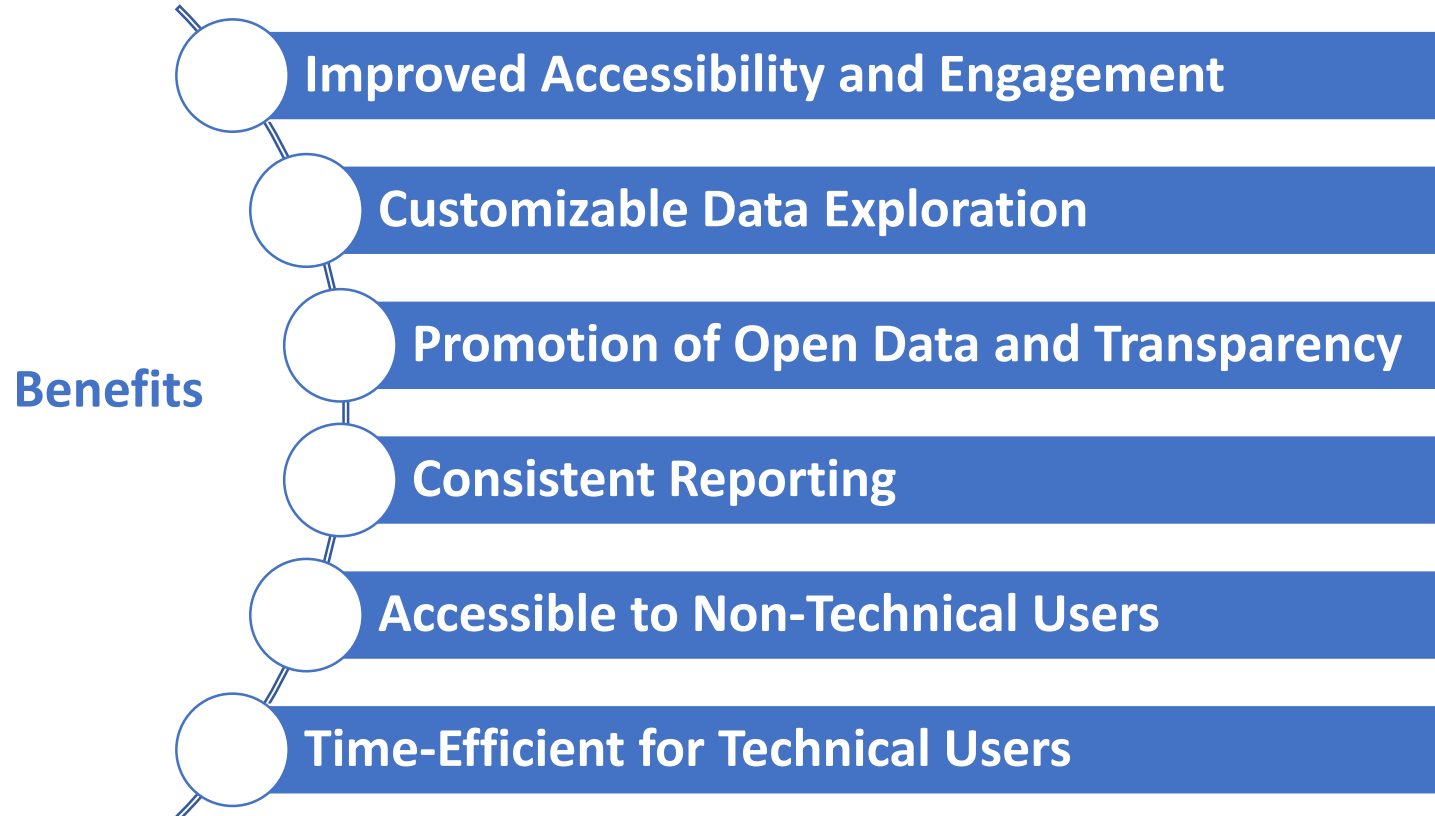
Benefits

Improved Accessibility and Engagement

Customizable Data Exploration

Promotion of Open Data and Transparency

Consistent Reporting

Accessible to Non-Technical Users

Time-Efficient for Technical Users